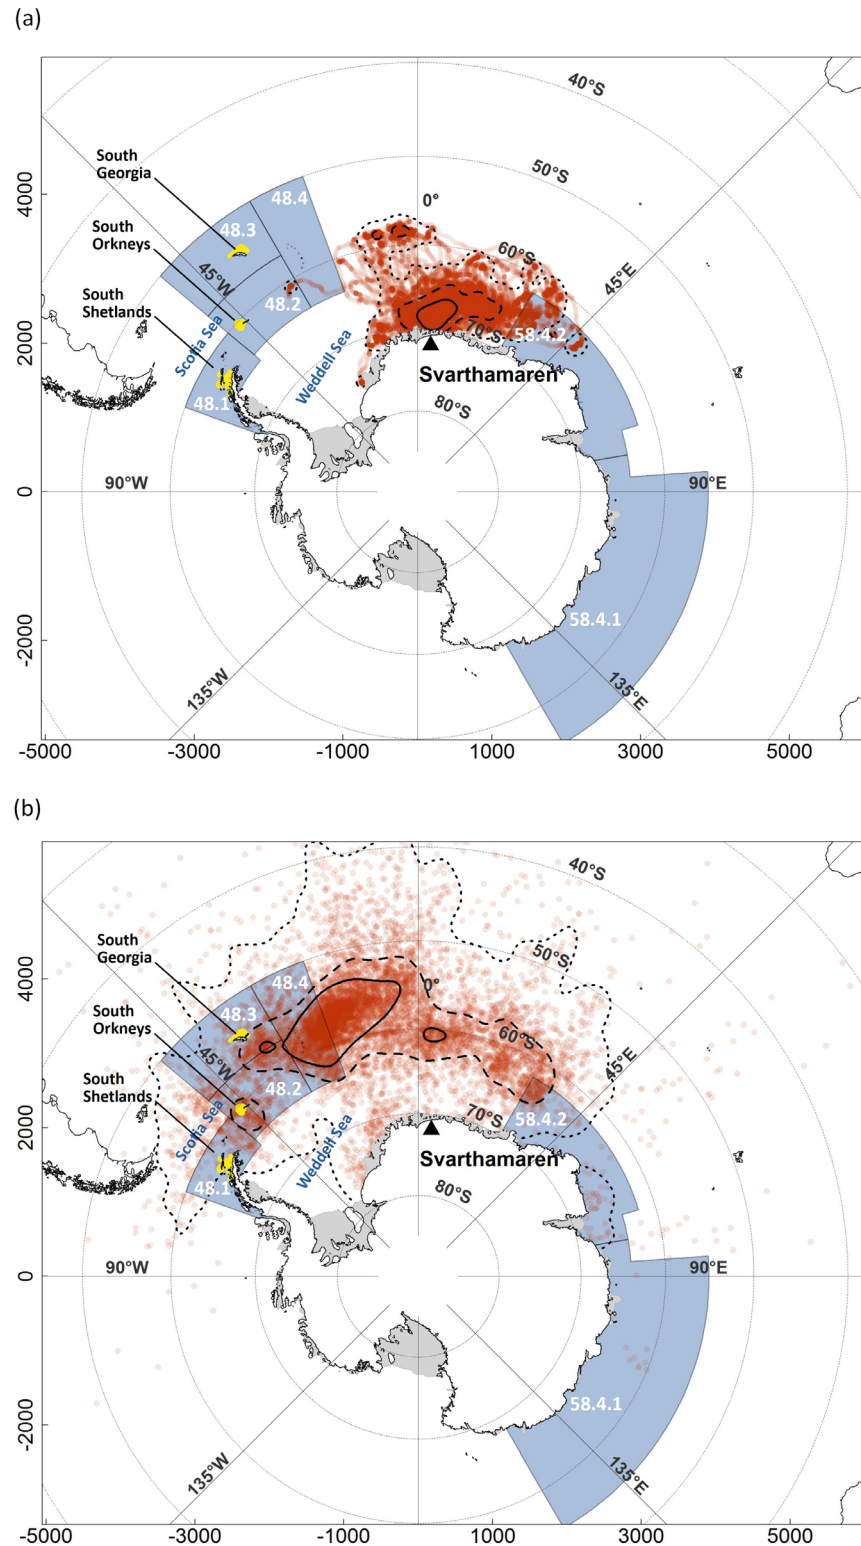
(a)

40°S
50°S
0°
60°S
45°E
70°S
58.4.2
Svarthamaren
80°S
South Georgia
48.3
48.4
South Orkneys
45°W
48.2
South Shetlands
Scotia Sea
Weddell Sea
48.1
90°W
90°E
58.4.1
135°W
135°E
4000
2000
0
-2000
-5000
-3000
-1000
1000
3000
5000

(b)

40°S
50°S
0°
60°S
45°E
70°S
58.4.2
Svarthamaren
80°S
South Georgia
48.3
48.4
South Orkneys
45°W
48.2
South Shetlands
Scotia Sea
Weddell Sea
48.1
90°W
90°E
58.4.1
135°W
135°E
4000
2000
0
-2000
-5000
-3000
-1000
1000
3000
5000